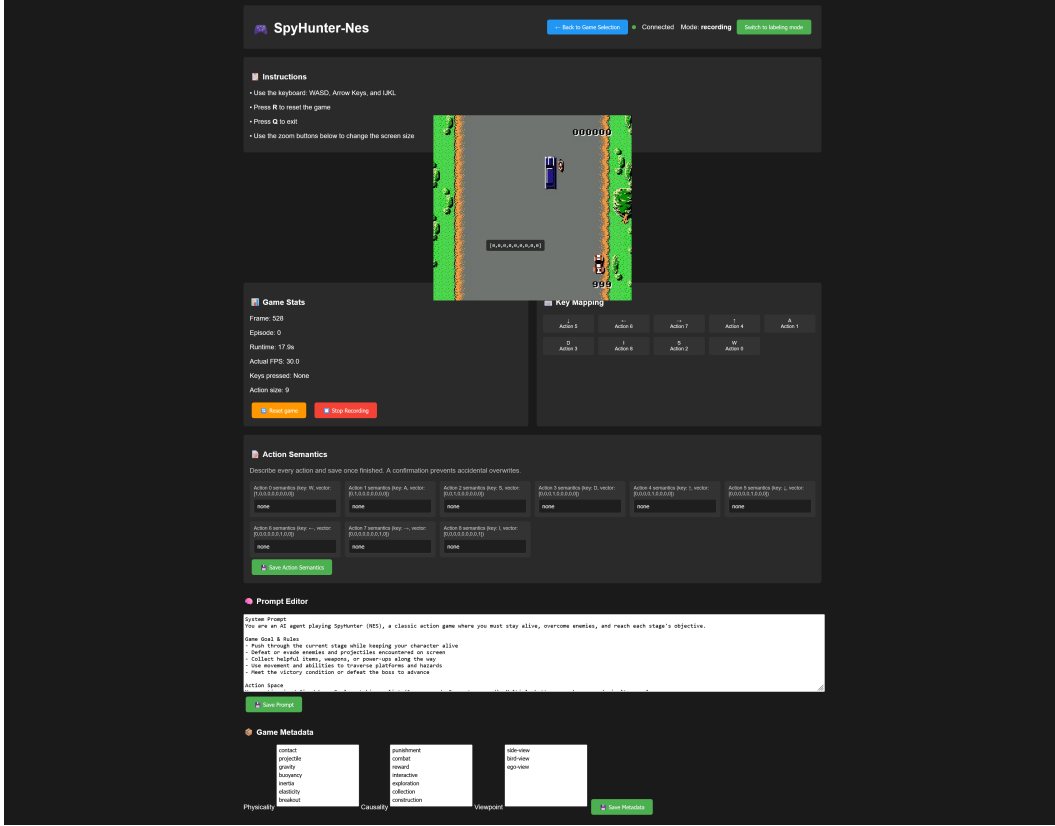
SpyHunter-Nes

← Back to Game Selection Connected Mode: recording Switch to labeling mode

Instructions

• Use the keyboard: WASD, Arrow Keys, and IJKL
• Press R to reset the game
• Press Q to exit
• Use the zoom buttons below to change the screen size

000000

[0,0,0,0,0,0,0,0,0]

999

Game Stats

Frame: 528
Episode: 0
Runtime: 17.9s
Actual FPS: 30.0
Keys pressed: None
Action size: 9

Reset game Stop Recording

Key Mapping

| ↓ Action 5 | ← Action 6 | → Action 7 | ↑ Action 4 | A Action 1 |
|---|---|---|---|---|
| D Action 3 | I Action 8 | S Action 2 | W Action 0 | |

Action Semantics

Describe every action and save once finished. A confirmation prevents accidental overwrites.

Action 0 semantics (key: W, vector: [1,0,0,0,0,0,0,0,0]) none
Action 1 semantics (key: A, vector: [0,1,0,0,0,0,0,0,0]) none
Action 2 semantics (key: S, vector: [0,0,1,0,0,0,0,0,0]) none
Action 3 semantics (key: D, vector: [0,0,0,1,0,0,0,0,0]) none
Action 4 semantics (key: ↑, vector: [0,0,0,0,1,0,0,0,0]) none
Action 5 semantics (key: ↓, vector: [0,0,0,0,0,1,0,0,0]) none
Action 6 semantics (key: ←, vector: [0,0,0,0,0,0,1,0,0]) none
Action 7 semantics (key: →, vector: [0,0,0,0,0,0,0,1,0]) none
Action 8 semantics (key: I, vector: [0,0,0,0,0,0,0,0,1]) none

Save Action Semantics

Prompt Editor

System Prompt
You are an AI agent playing SpyHunter (NES), a classic action game where you must stay alive, overcome enemies, and reach each stage's objective.

Game Goal & Rules
- Push through the current stage while keeping your character alive
- Defeat or evade enemies and projectiles encountered on screen
- Collect helpful items, weapons, or power-ups along the way
- Use movement and abilities to traverse platforms and hazards
- Meet the victory condition or defeat the boss to advance

Action Space
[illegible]

Save Prompt

Game Metadata

Physicality
contact
projectile
gravity
buoyancy
inertia
elasticity
breakout

Causality
punishment
combat
reward
interactive
exploration
collection
construction

Viewpoint
side-view
bird-view
ego-view

Save Metadata